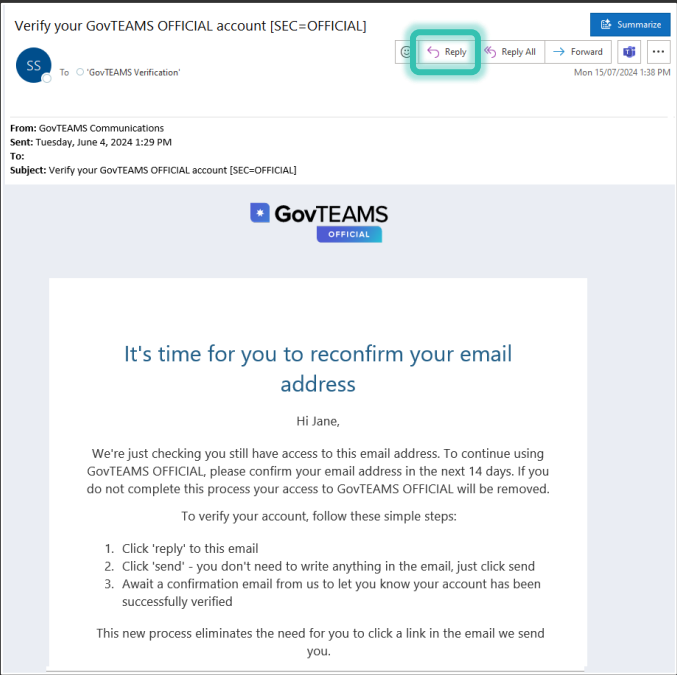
Verify your GovTEAMS OFFICIAL account [SEC=OFFICIAL]

Summarize

SS

To 'GovTEAMS Verification'

Reply Reply All Forward

Mon 15/07/2024 1:38 PM

From: GovTEAMS Communications
Sent: Tuesday, June 4, 2024 1:29 PM
To:
Subject: Verify your GovTEAMS OFFICIAL account [SEC=OFFICIAL]

GovTEAMS
OFFICIAL

It's time for you to reconfirm your email address

Hi Jane,

We're just checking you still have access to this email address. To continue using GovTEAMS OFFICIAL, please confirm your email address in the next 14 days. If you do not complete this process your access to GovTEAMS OFFICIAL will be removed.

To verify your account, follow these simple steps:

1. Click 'reply' to this email
2. Click 'send' - you don't need to write anything in the email, just click send
3. Await a confirmation email from us to let you know your account has been successfully verified

This new process eliminates the need for you to click a link in the email we send you.